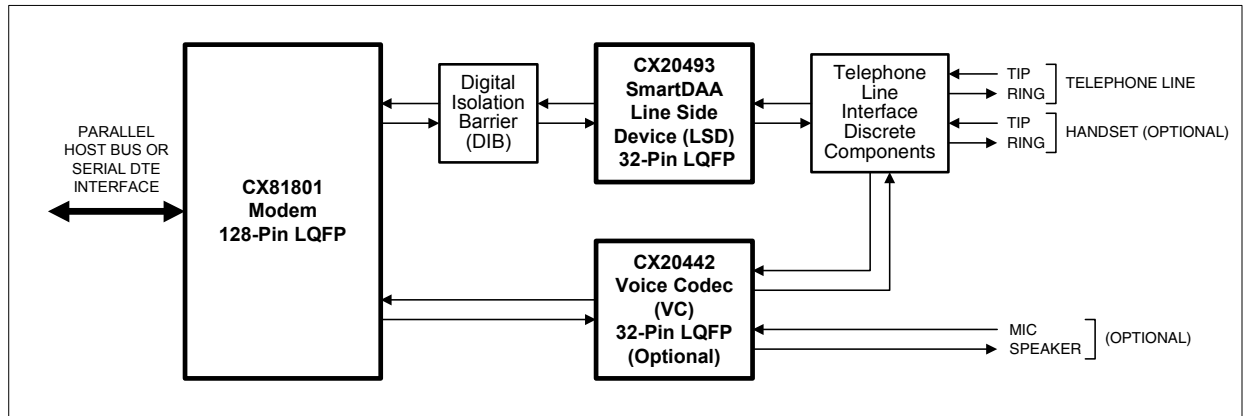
PARALLEL
HOST BUS OR
SERIAL DTE
INTERFACE

CX81801
Modem
128-Pin LQFP

Digital
Isolation
Barrier
(DIB)

CX20493
SmartDAA
Line Side
Device (LSD)
32-Pin LQFP

Telephone
Line
Interface
Discrete
Components

TIP
RING
TELEPHONE LINE

TIP
RING
HANDSET (OPTIONAL)

CX20442
Voice Codec
(VC)
32-Pin LQFP
(Optional)

MIC
SPEAKER
(OPTIONAL)